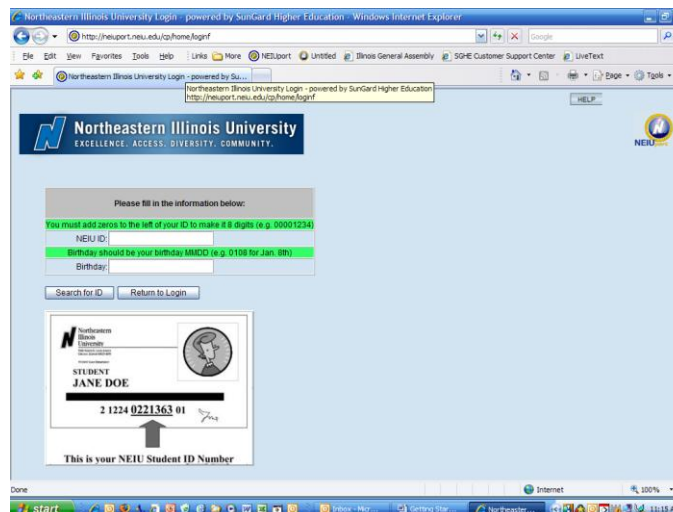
Northeastern Illinois University Login - powered by SunGard Higher Education - Windows Internet Explorer

http://neiuport.neiu.edu/cp/home/loginf

Google

File Edit View Favorites Tools Help | Links More NEIUport Untitled Illinois General Assembly SGHE Customer Support Center LiveText

Northeastern Illinois University Login - powered by Su...

Northeastern Illinois University Login - powered by SunGard Higher Education
http://neiuport.neiu.edu/cp/home/loginf

Page Tools

HELP

Northeastern Illinois University
EXCELLENCE. ACCESS. DIVERSITY. COMMUNITY.

NEIU

Please fill in the information below:

You must add zeros to the left of your ID to make it 8 digits (e.g. 00001234)

NEIU ID:

Birthday should be your birthday MMDD (e.g. 0108 for Jan. 8th)

Birthday:

Search for ID | Return to Login

Northeastern Illinois University

STUDENT
JANE DOE

2 1224 0221363 01

This is your NEIU Student ID Number

Done | Internet | 100%

start | Inbox - Micr... | Getting Star... | Northeaster... | 11:15